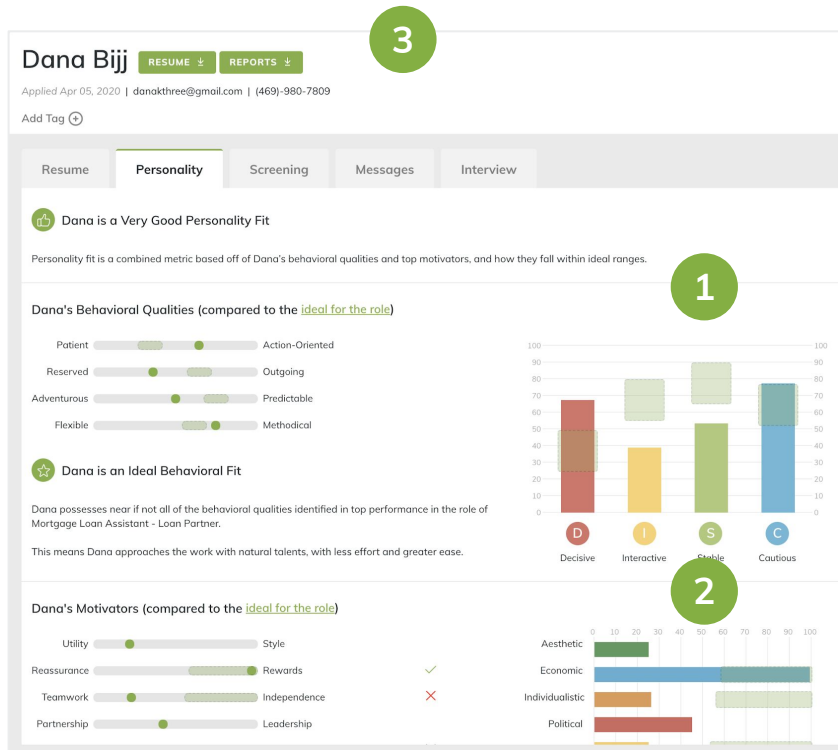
3

Dana Bijj RESUME REPORTS

Applied Apr 05, 2020 | danakthree@gmail.com | (469)-980-7809

Add Tag

Resume | Personality | Screening | Messages | Interview

Dana is a Very Good Personality Fit

Personality fit is a combined metric based off of Dana's behavioral qualities and top motivators, and how they fall within ideal ranges.

1

Dana's Behavioral Qualities (compared to the ideal for the role)

Patient Action-Oriented
Reserved Outgoing
Adventurous Predictable
Flexible Methodical

Dana is an Ideal Behavioral Fit

Dana possesses near if not all of the behavioral qualities identified in top performance in the role of Mortgage Loan Assistant - Loan Partner.

This means Dana approaches the work with natural talents, with less effort and greater ease.

100 90 80 70 60 50 40 30 20 10 0

D Decisive
I Interactive
S Stable
C Cautious

2

Dana's Motivators (compared to the ideal for the role)

Utility Style
Reassurance Rewards
Teamwork Independence
Partnership Leadership

0 10 20 30 40 50 60 70 80 90 100

Aesthetic
Economic
Individualistic
Political